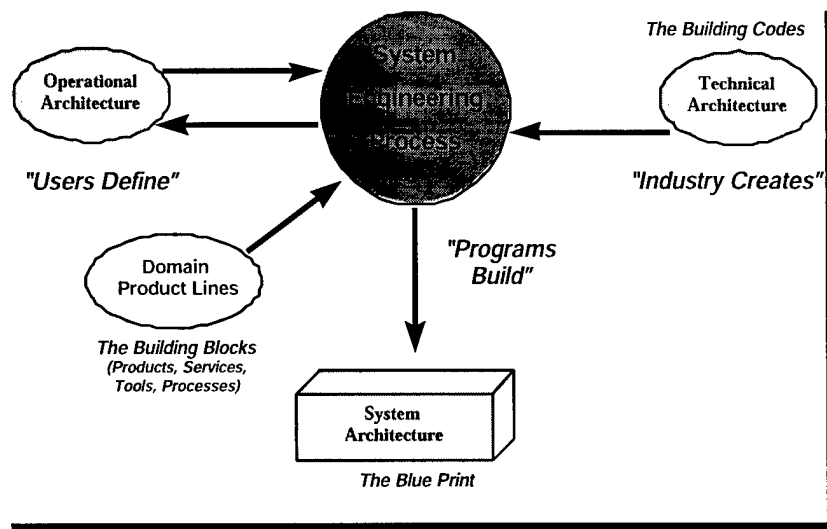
The Building Codes

Operational Architecture

System Engineering Process

Technical Architecture

"Users Define"

"Industry Creates"

Domain Product Lines

"Programs Build"

The Building Blocks (Products, Services, Tools, Processes)

System Architecture

The Blue Print